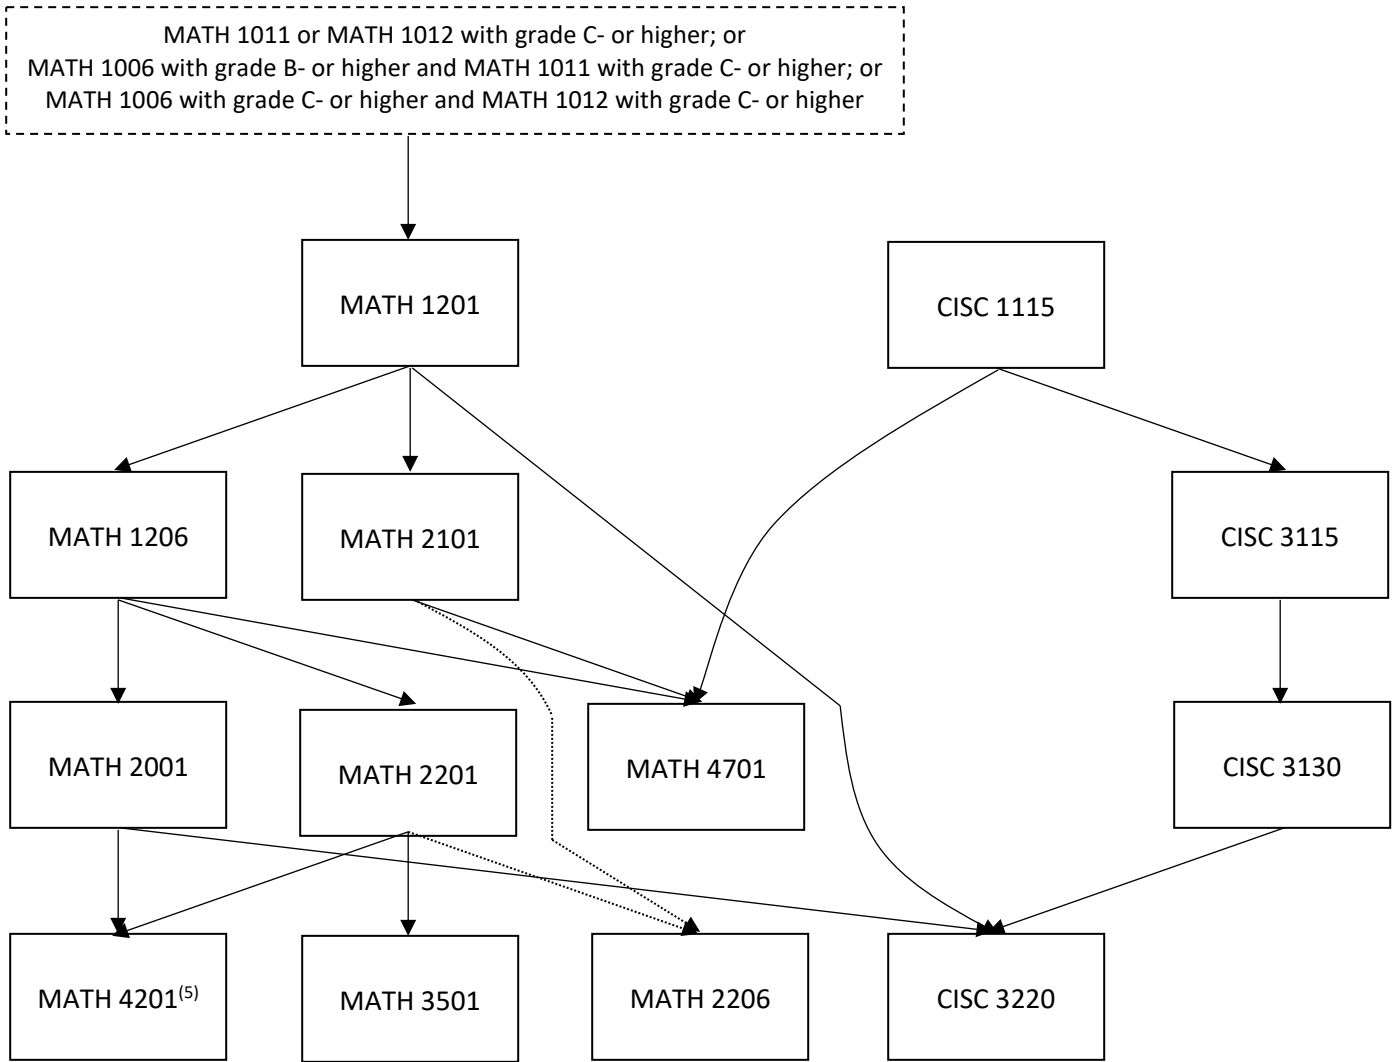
MATH 1011 or MATH 1012 with grade C- or higher; or
MATH 1006 with grade B- or higher and MATH 1011 with grade C- or higher; or
MATH 1006 with grade C- or higher and MATH 1012 with grade C- or higher

MATH 1201

CISC 1115

MATH 1206

MATH 2101

CISC 3115

MATH 2001

MATH 2201

MATH 4701

CISC 3130

MATH 4201$^{(5)}$

MATH 3501

MATH 2206

CISC 3220